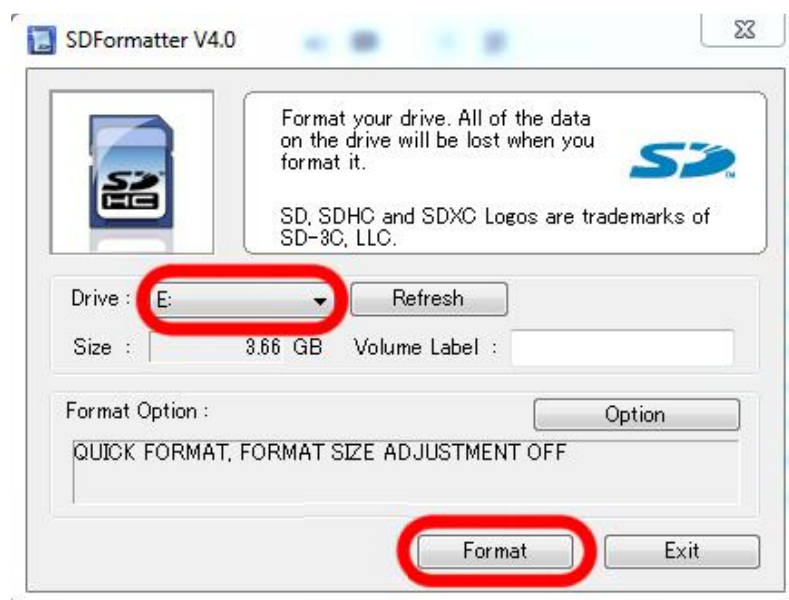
SDFormatter V4.0

Format your drive. All of the data on the drive will be lost when you format it.

SD, SDHC and SDXC Logos are trademarks of SD-3C, LLC.

Drive : E:

Refresh

Size : 3.66 GB

Volume Label :

Format Option :

Option

QUICK FORMAT, FORMAT SIZE ADJUSTMENT OFF

Format

Exit